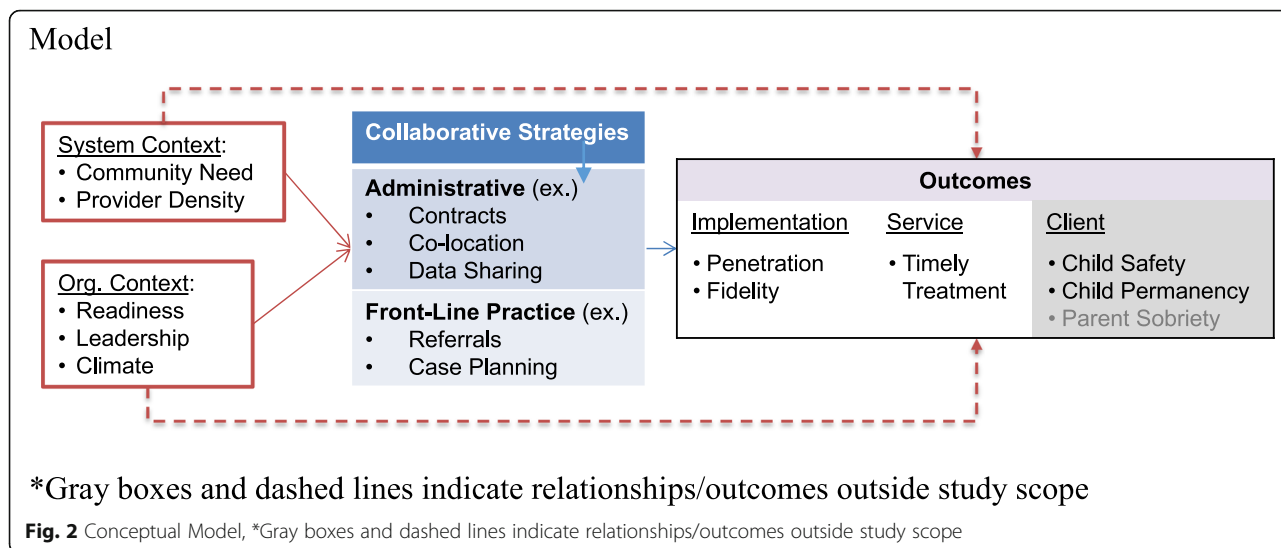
Model

System Context:
• Community Need
• Provider Density

Org. Context:
• Readiness
• Leadership
• Climate

Collaborative Strategies

Administrative (ex.)
• Contracts
• Co-location
• Data Sharing

Front-Line Practice (ex.)
• Referrals
• Case Planning

Outcomes

Implementation
• Penetration
• Fidelity

Service
• Timely Treatment

Client
• Child Safety
• Child Permanency
• Parent Sobriety

*Gray boxes and dashed lines indicate relationships/outcomes outside study scope

Fig. 2 Conceptual Model, *Gray boxes and dashed lines indicate relationships/outcomes outside study scope